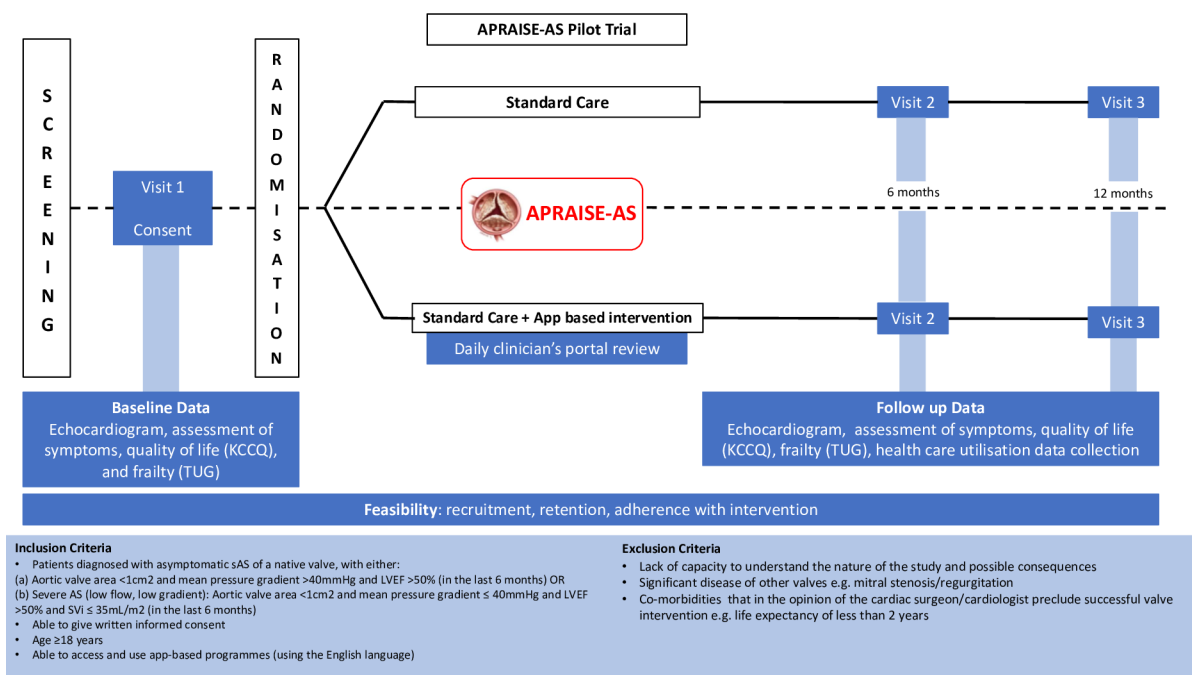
APRAISE-AS Pilot Trial

S
C
R
E
E
N
I
N
G

Visit 1

Consent

R
A
N
D
O
M
I
S
A
T
I
O
N

Standard Care

Visit 2

Visit 3

6 months

12 months

APRAISE-AS

Standard Care + App based intervention

Daily clinician's portal review

Visit 2

Visit 3

Baseline Data
Echocardiogram, assessment of symptoms, quality of life (KCCQ), and frailty (TUG)

Follow up Data
Echocardiogram, assessment of symptoms, quality of life (KCCQ), frailty (TUG), health care utilisation data collection

Feasibility: recruitment, retention, adherence with intervention

Inclusion Criteria
• Patients diagnosed with asymptomatic sAS of a native valve, with either:
(a) Aortic valve area <1cm2 and mean pressure gradient >40mmHg and LVEF >50% (in the last 6 months) OR
(b) Severe AS (low flow, low gradient): Aortic valve area <1cm2 and mean pressure gradient ≤ 40mmHg and LVEF >50% and SVi ≤ 35mL/m2 (in the last 6 months)
• Able to give written informed consent
• Age ≥18 years
• Able to access and use app-based programmes (using the English language)

Exclusion Criteria
• Lack of capacity to understand the nature of the study and possible consequences
• Significant disease of other valves e.g. mitral stenosis/regurgitation
• Co-morbidities that in the opinion of the cardiac surgeon/cardiologist preclude successful valve intervention e.g. life expectancy of less than 2 years